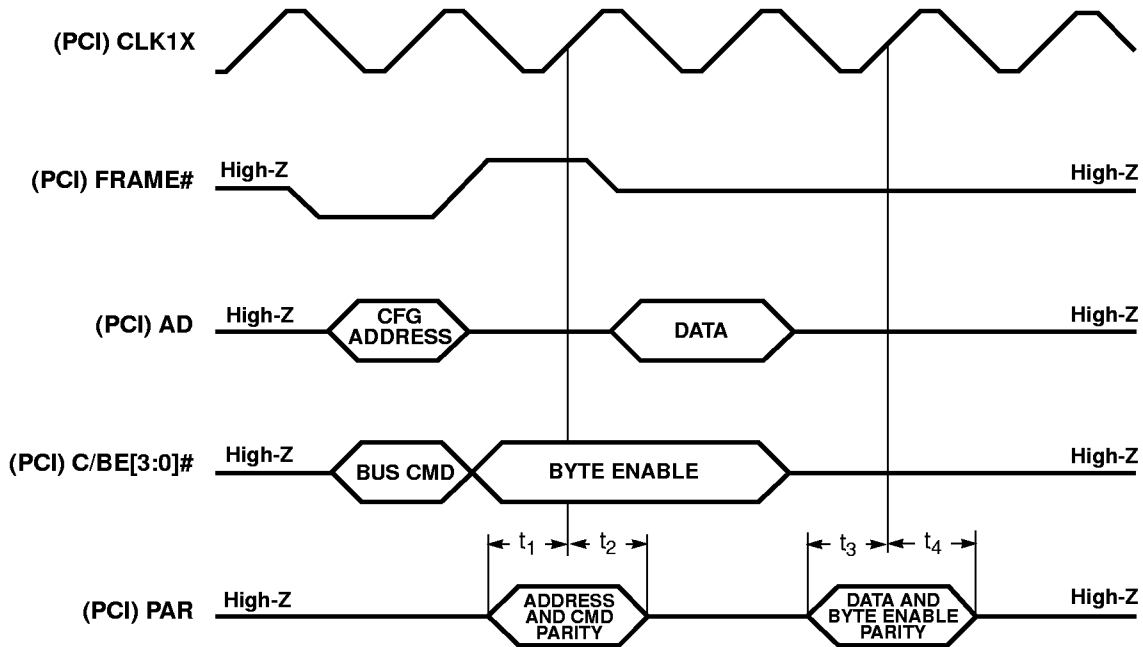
(PCI) CLK1X

(PCI) FRAME#
High-Z
High-Z

(PCI) AD
High-Z
CFG ADDRESS
DATA
High-Z

(PCI) C/BE[3:0]#
High-Z
BUS CMD
BYTE ENABLE
High-Z

$t_1$ $t_2$ $t_3$ $t_4$

(PCI) PAR
High-Z
ADDRESS AND CMD PARITY
DATA AND BYTE ENABLE PARITY
High-Z